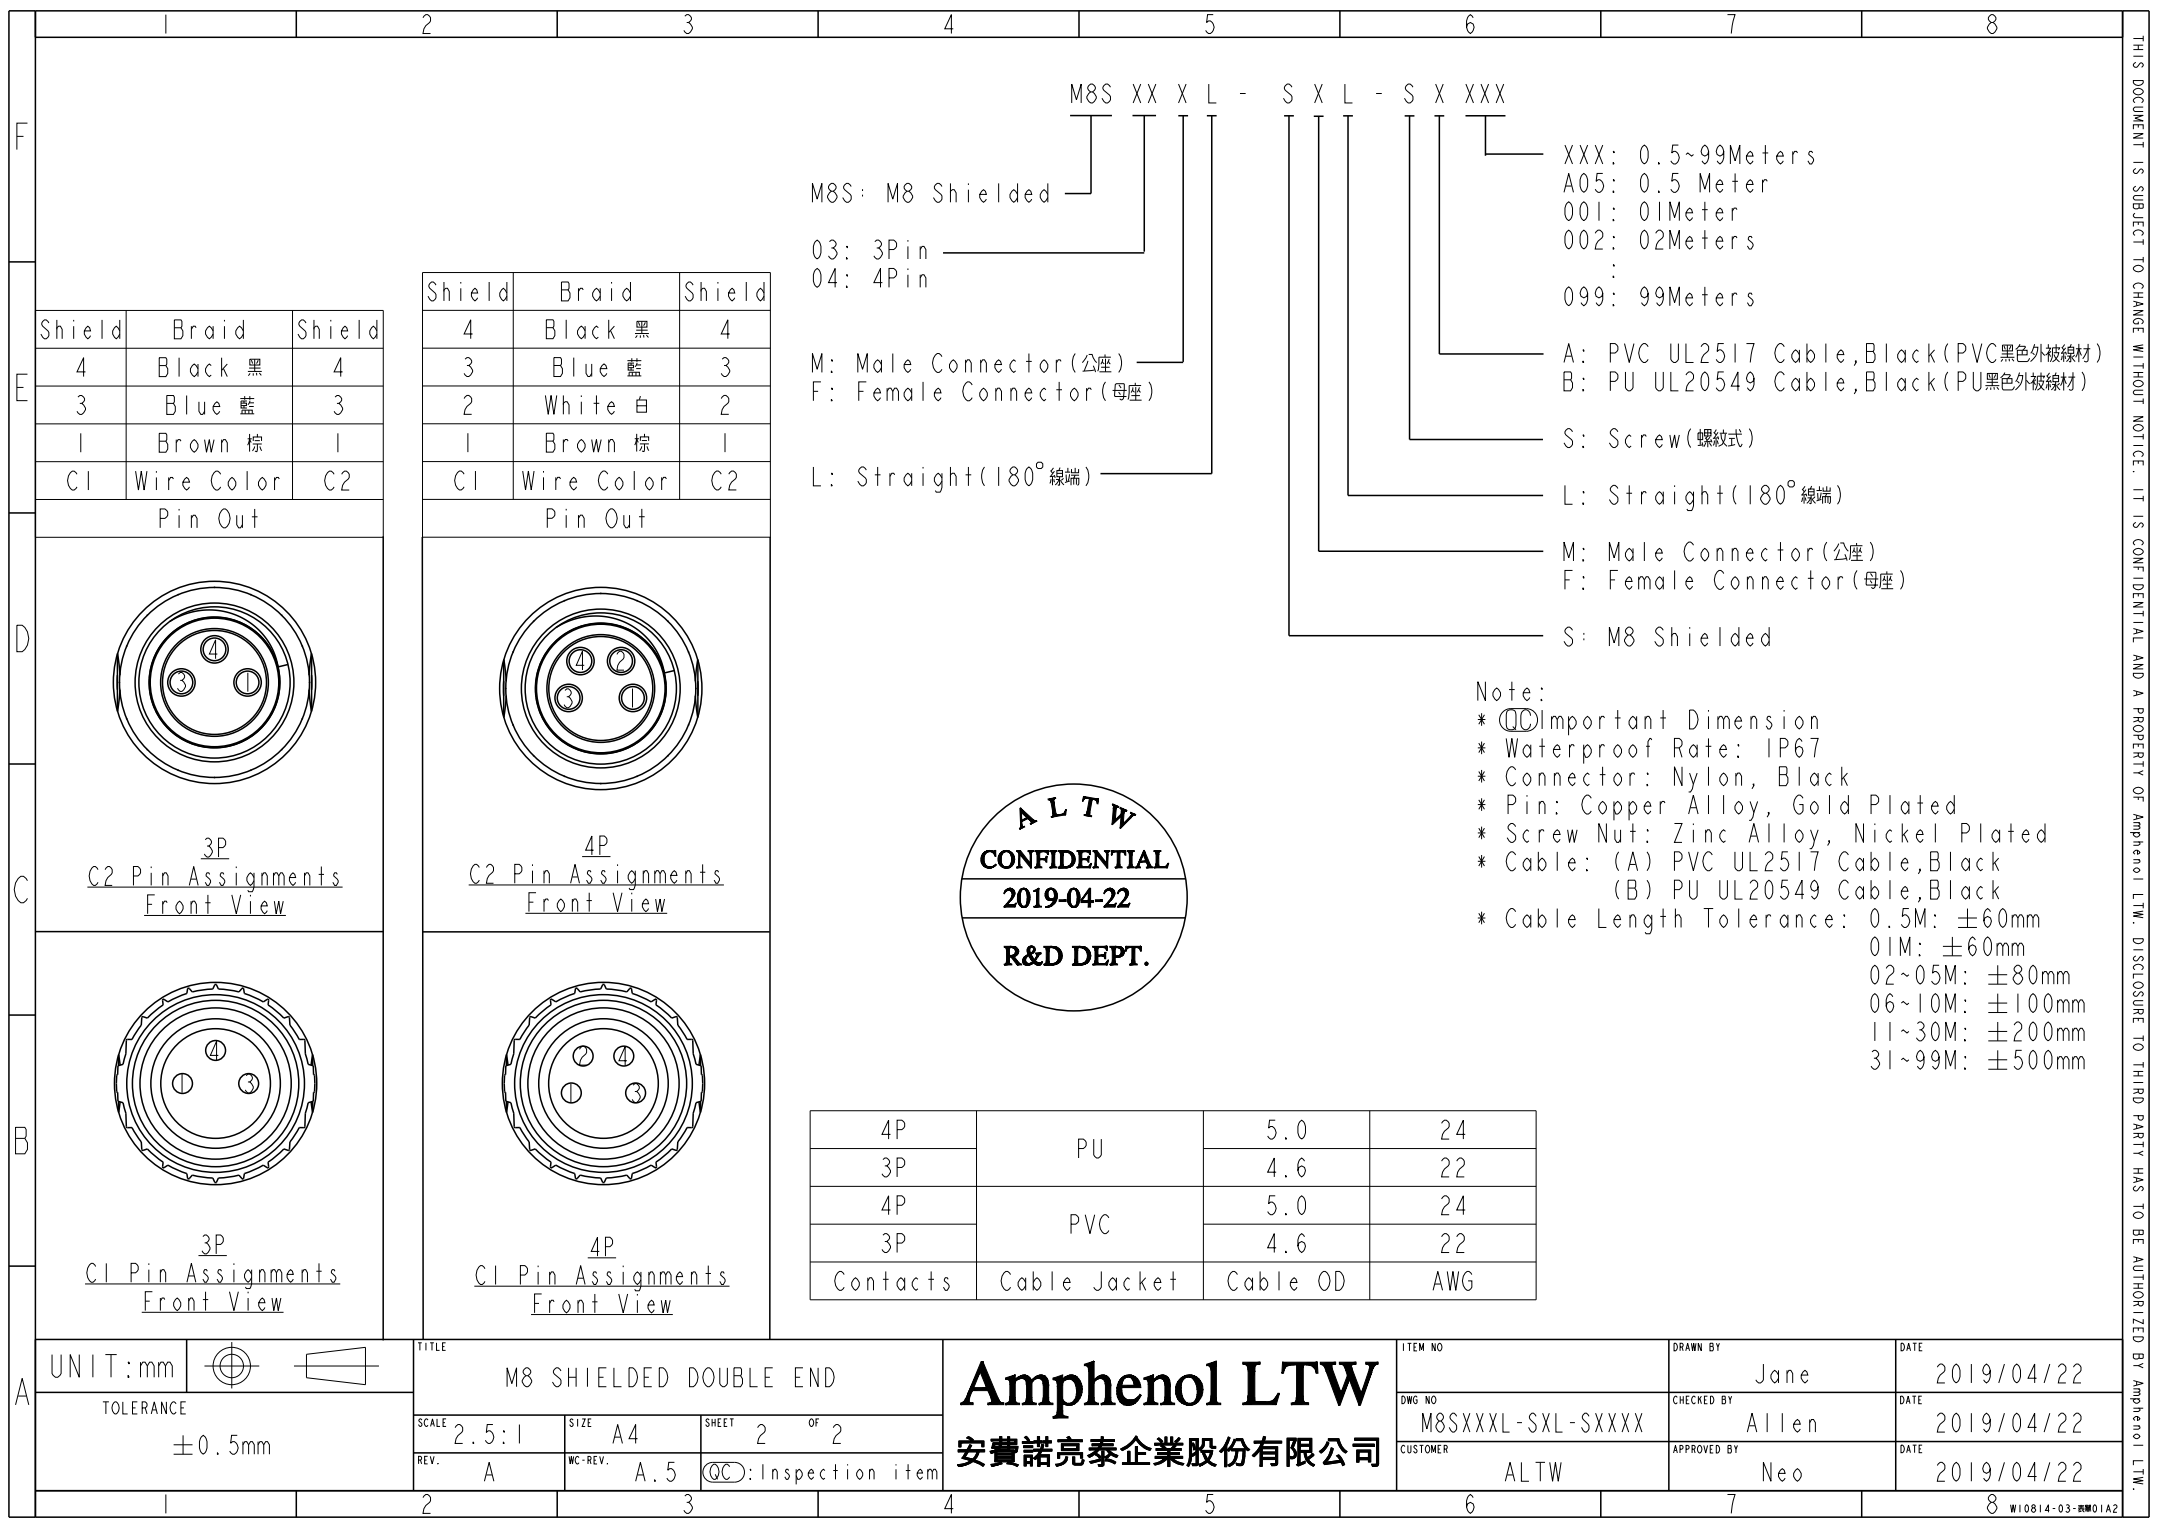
1 2 3 4 5 6 7 8

F
E
D
C
B
A

M8S XX X L - S X L - S X XXX

M8S: M8 Shielded

03: 3Pin
04: 4Pin

M: Male Connector(公座)
F: Female Connector(母座)

L: Straight(180° 線端)

XXX: 0.5~99Meters
A05: 0.5 Meter
001: 01Meter
002: 02Meters
:
099: 99Meters

A: PVC UL2517 Cable,Black(PVC黑色外被線材)
B: PU UL20549 Cable,Black(PU黑色外被線材)

S: Screw(螺紋式)

L: Straight(180° 線端)

M: Male Connector(公座)
F: Female Connector(母座)

S: M8 Shielded

| Shield | Braid | Shield |
|---|---|---|
| 4 | Black 黑 | 4 |
| 3 | Blue 藍 | 3 |
| 1 | Brown 棕 | 1 |
| C1 | Wire Color | C2 |
| Pin Out | | |

| Shield | Braid | Shield |
|---|---|---|
| 4 | Black 黑 | 4 |
| 3 | Blue 藍 | 3 |
| 2 | White 白 | 2 |
| 1 | Brown 棕 | 1 |
| C1 | Wire Color | C2 |
| Pin Out | | |

4 3 1
3P
C2 Pin Assignments
Front View

4 2 3 1
4P
C2 Pin Assignments
Front View

4 1 3
3P
C1 Pin Assignments
Front View

2 4 1 3
4P
C1 Pin Assignments
Front View

ALTW
CONFIDENTIAL
2019-04-22
R&D DEPT.

Note:
* QC Important Dimension
* Waterproof Rate: IP67
* Connector: Nylon, Black
* Pin: Copper Alloy, Gold Plated
* Screw Nut: Zinc Alloy, Nickel Plated
* Cable: (A) PVC UL2517 Cable,Black
(B) PU UL20549 Cable,Black
* Cable Length Tolerance: 0.5M: $\pm$60mm
01M: $\pm$60mm
02~05M: $\pm$80mm
06~10M: $\pm$100mm
11~30M: $\pm$200mm
31~99M: $\pm$500mm

| 4P | PU | 5.0 | 24 |
|---|---|---|---|
| 3P | | 4.6 | 22 |
| 4P | PVC | 5.0 | 24 |
| 3P | | 4.6 | 22 |
| Contacts | Cable Jacket | Cable OD | AWG |

UNIT:mm
TOLERANCE
$\pm$0.5mm
TITLE
M8 SHIELDED DOUBLE END
SCALE 2.5:1
SIZE A4
SHEET 2 OF 2
REV. A
WC-REV. A.5
QC:Inspection item
Amphenol LTW
安費諾亮泰企業股份有限公司
ITEM NO
DWG NO
M8SXXXL-SXL-SXXXX
CUSTOMER
ALTW
DRAWN BY
Jane
CHECKED BY
Allen
APPROVED BY
Neo
DATE
2019/04/22
DATE
2019/04/22
DATE
2019/04/22
W10814-03-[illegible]01A2

THIS DOCUMENT IS SUBJECT TO CHANGE WITHOUT NOTICE. IT IS CONFIDENTIAL AND A PROPERTY OF Amphenol LTW. DISCLOSURE TO THIRD PARTY HAS TO BE AUTHORIZED BY Amphenol LTW.